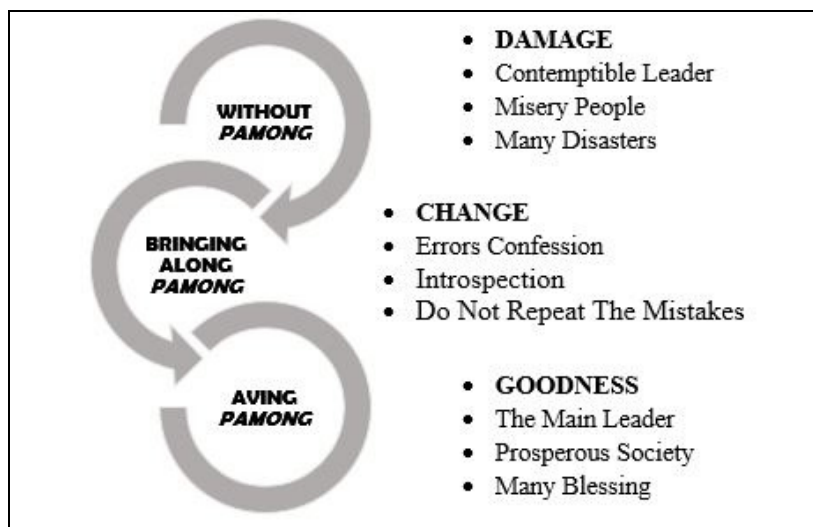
WITHOUT
*PAMONG*

- **DAMAGE**
- Contemptible Leader
- Misery People
- Many Disasters

BRINGING ALONG
*PAMONG*

- **CHANGE**
- Errors Confession
- Introspection
- Do Not Repeat The Mistakes

AVING
*PAMONG*

- **GOODNESS**
- The Main Leader
- Prosperous Society
- Many Blessing